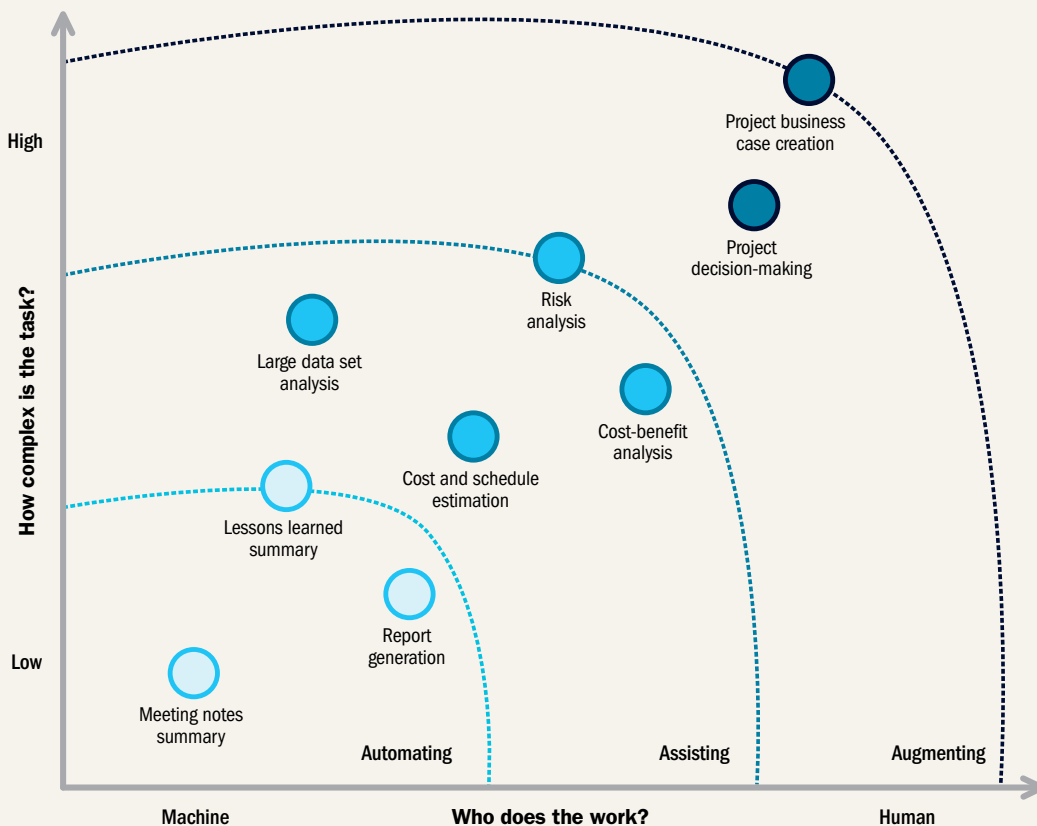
How complex is the task?

High

Low

Project business case creation

Project decision-making

Risk analysis

Large data set analysis

Cost-benefit analysis

Cost and schedule estimation

Lessons learned summary

Report generation

Meeting notes summary

Automating

Assisting

Augmenting

Machine

Who does the work?

Human